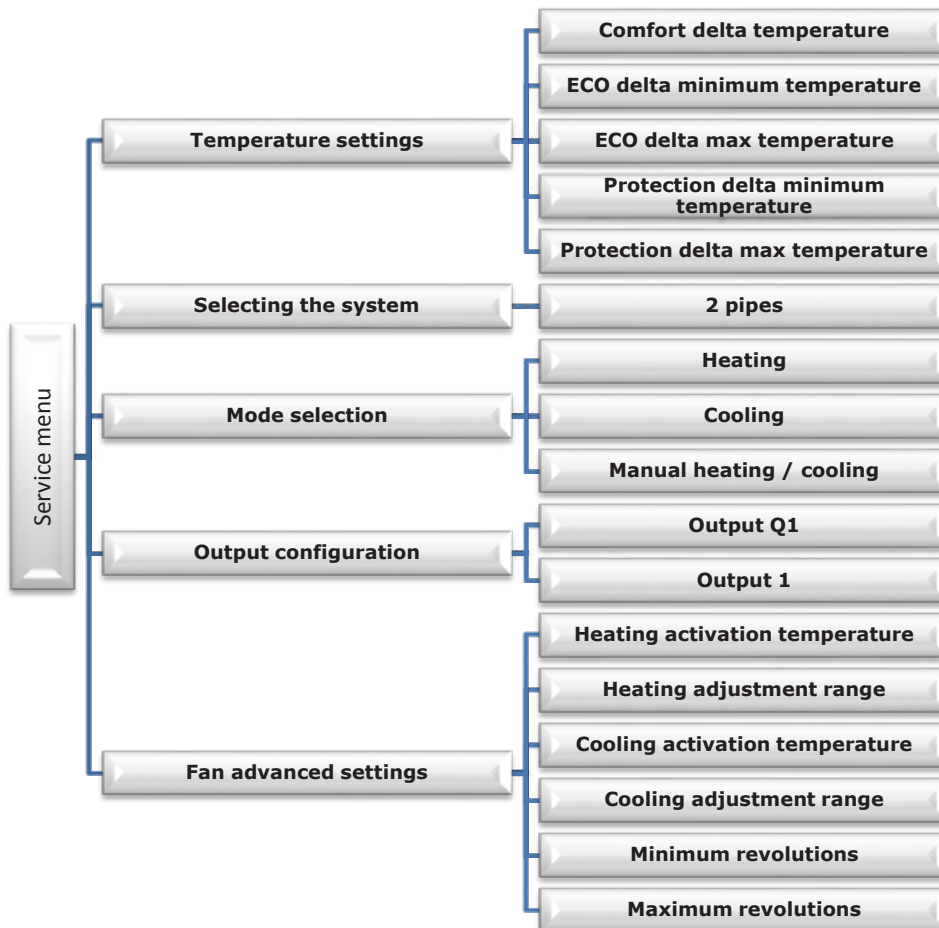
Service menu

Temperature settings

Comfort delta temperature

ECO delta minimum temperature

ECO delta max temperature

Protection delta minimum temperature

Protection delta max temperature

Selecting the system

2 pipes

Mode selection

Heating

Cooling

Manual heating / cooling

Output configuration

Output Q1

Output 1

Fan advanced settings

Heating activation temperature

Heating adjustment range

Cooling activation temperature

Cooling adjustment range

Minimum revolutions

Maximum revolutions